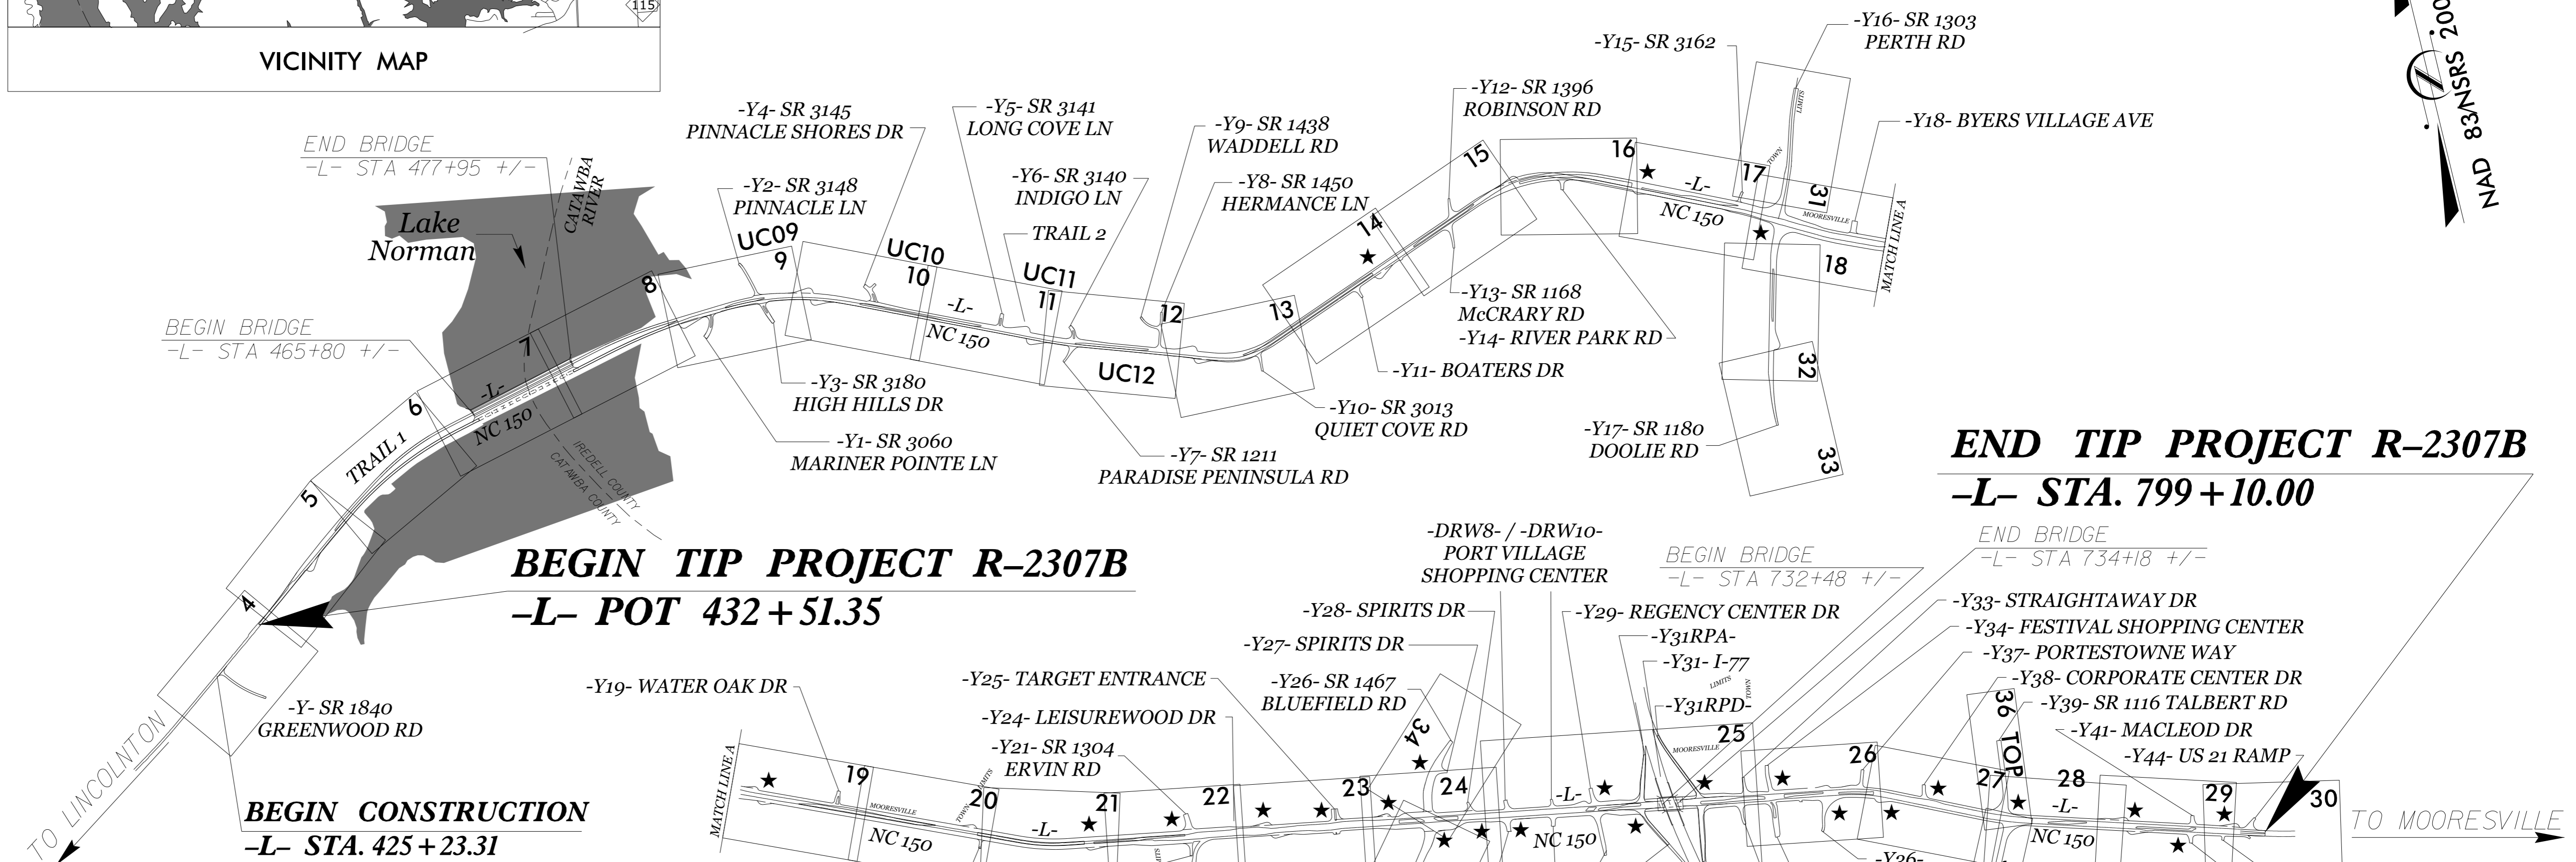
115

VICINITY MAP

NAD 83/NSRS 2007

-Y16- SR 1303
PERTH RD

-Y15- SR 3162

-Y12- SR 1396
ROBINSON RD

-Y18- BYERS VILLAGE AVE

-Y4- SR 3145
PINNACLE SHORES DR

-Y5- SR 3141
LONG COVE LN

-Y9- SR 1438
WADDELL RD

END BRIDGE
-L- STA 477+95 +/-

CATAWBA RIVER

Lake Norman

-Y2- SR 3148
PINNACLE LN

-Y6- SR 3140
INDIGO LN

TRAIL 2

-Y8- SR 1450
HERMANCE LN

15

16

-L-

17

TOWN LIMITS

31

MOORESVILLE

NC 150

MATCH LINE A

18

14

UC09
9

UC10
10

UC11
11

12

13

8

-L-

NC 150

UC12

-Y13- SR 1168
McCRARY RD
-Y14- RIVER PARK RD

BEGIN BRIDGE
-L- STA 465+80 +/-

7

-L-

6

NC 150

TRAIL 1

5

4

IREDELL COUNTY
CATAWBA COUNTY

-Y3- SR 3180
HIGH HILLS DR

-Y1- SR 3060
MARINER POINTE LN

-Y7- SR 1211
PARADISE PENINSULA RD

-Y10- SR 3013
QUIET COVE RD

-Y11- BOATERS DR

32

-Y17- SR 1180
DOOLIE RD

33

END TIP PROJECT R–2307B
–L– STA. 799+10.00

BEGIN TIP PROJECT R–2307B
–L– POT 432+51.35

-DRW8- / -DRW10-
PORT VILLAGE
SHOPPING CENTER

BEGIN BRIDGE
-L- STA 732+48 +/-

END BRIDGE
-L- STA 734+18 +/-

-Y28- SPIRITS DR

-Y27- SPIRITS DR

-Y29- REGENCY CENTER DR

-Y31RPA-

-Y31- I-77

-Y33- STRAIGHTAWAY DR

-Y34- FESTIVAL SHOPPING CENTER

-Y37- PORTESTOWNE WAY

-Y38- CORPORATE CENTER DR

-Y39- SR 1116 TALBERT RD

-Y41- MACLEOD DR

-Y44- US 21 RAMP

-Y19- WATER OAK DR

-Y25- TARGET ENTRANCE

-Y26- SR 1467
BLUEFIELD RD

-Y24- LEISUREWOOD DR

-Y21- SR 1304
ERVIN RD

-Y31RPD-

LIMITS TOWN

MOORESVILLE

-Y- SR 1840
GREENWOOD RD

TO LINCOLNTON

BEGIN CONSTRUCTION
–L– STA. 425+23.31

MATCH LINE A

19

MOORESVILLE

TOWN LIMITS

20

NC 150

-L-

21

22

23

34

24

-L-

NC 150

25

26

36
TOP

27

28

-L-

NC 150

29

30

-Y26-

TO MOORESVILLE